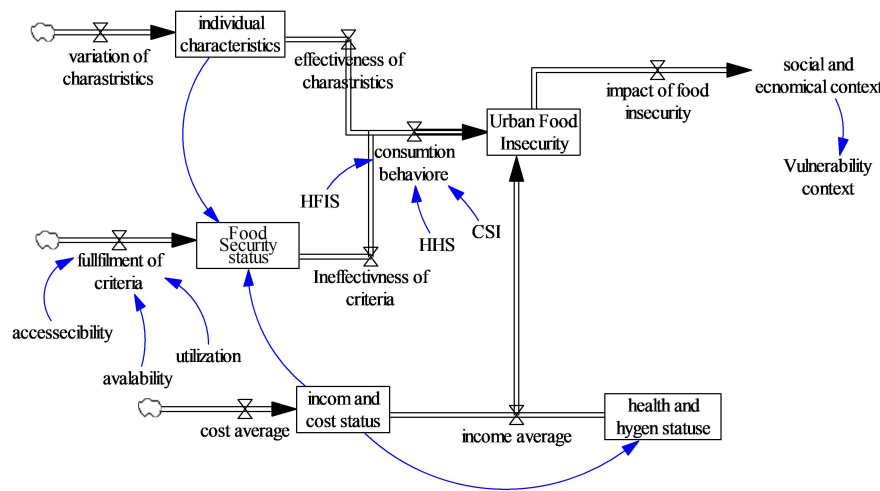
variation of charastristics

individual characteristics

effectiveness of charastristics

Urban Food Insecurity

impact of food insecurity

social and ecnomical context

Vulnerability context

consumtion behaviore

HFIS

HHS

CSI

Food Security status

fullfilment of criteria

Ineffectivness of criteria

accessecibility

utilization

avalability

incom and cost status

cost average

income average

health and hygen statuse